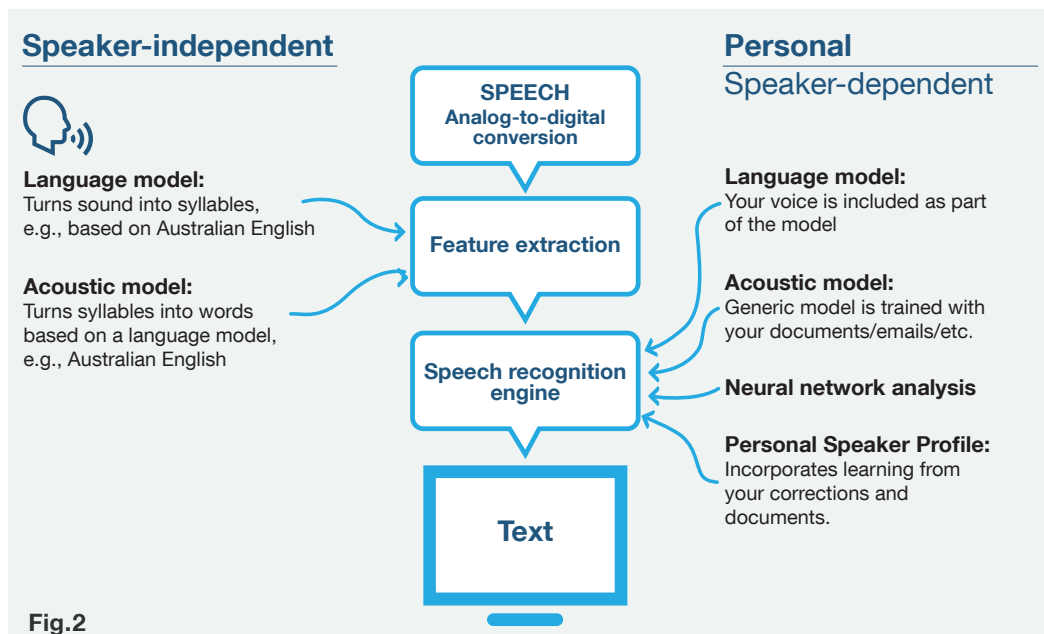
Speaker-independent

Language model:
Turns sound into syllables, e.g., based on Australian English

Acoustic model:
Turns syllables into words based on a language model, e.g., Australian English

SPEECH
Analog-to-digital conversion

Feature extraction

Speech recognition engine

Text

Personal
Speaker-dependent

Language model:
Your voice is included as part of the model

Acoustic model:
Generic model is trained with your documents/emails/etc.

Neural network analysis

Personal Speaker Profile:
Incorporates learning from your corrections and documents.

Fig.2